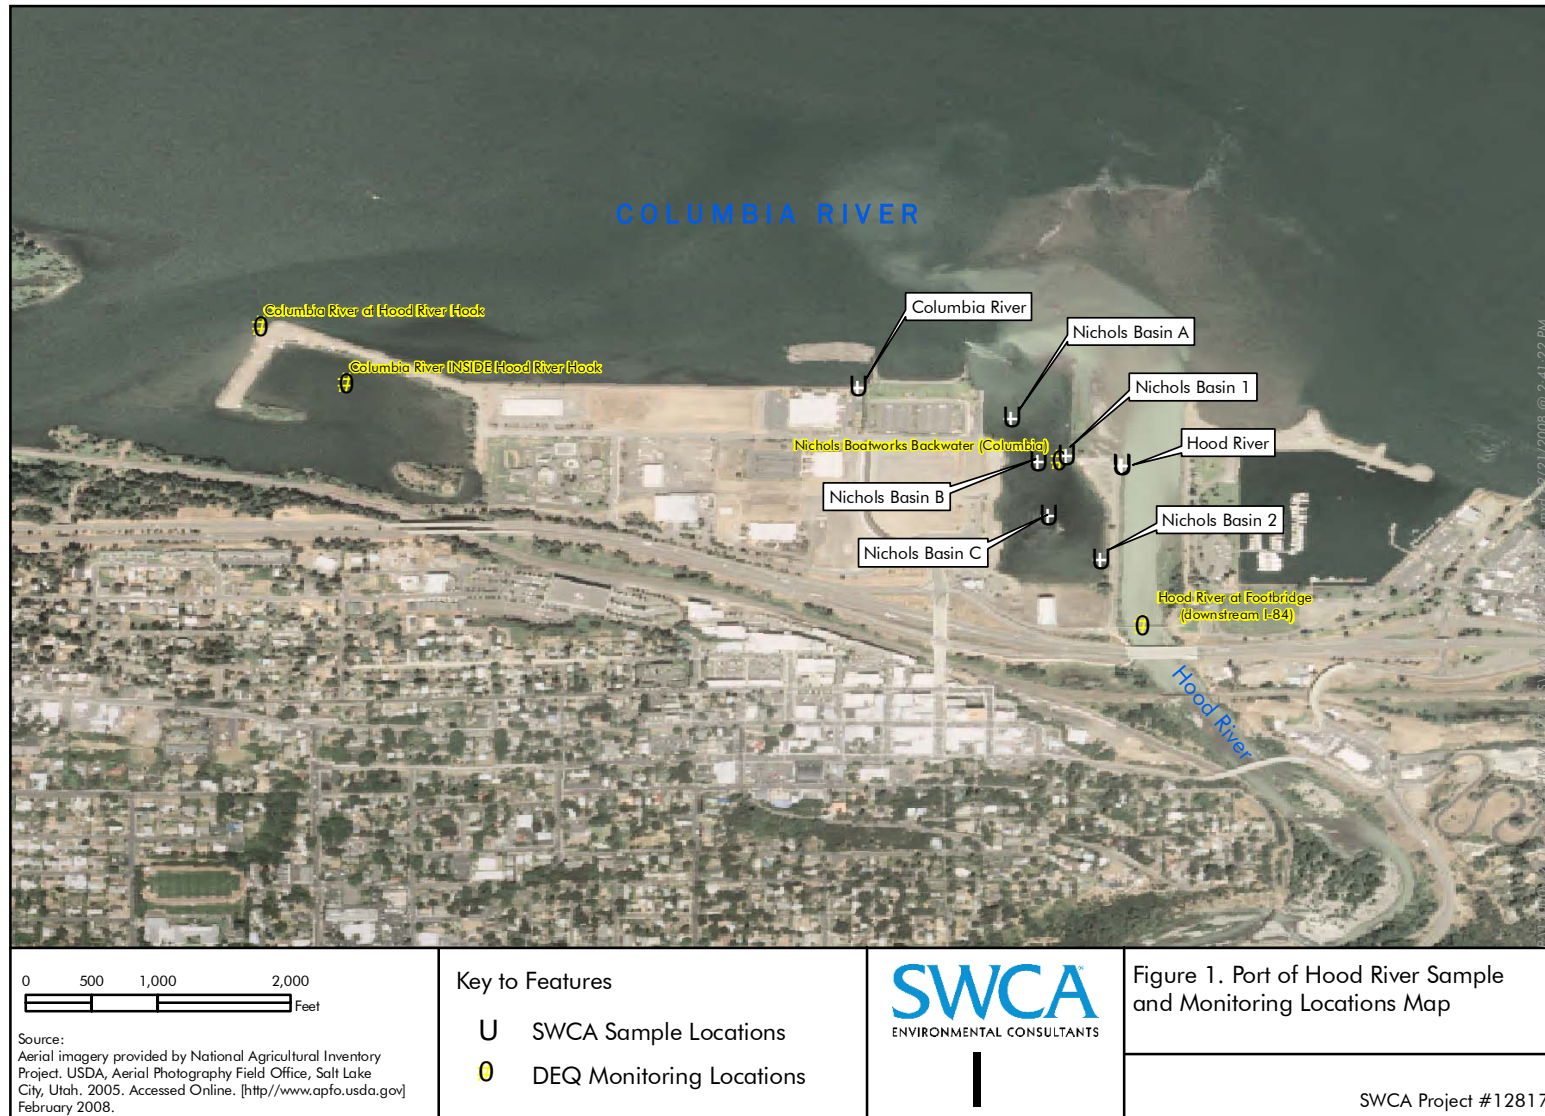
COLUMBIA RIVER

Columbia River at Hood River Hook

Columbia River INSIDE Hood River Hook

Columbia River

Nichols Basin A

Nichols Basin 1

Hood River

Nichols Boatworks Backwater (Columbia)

Nichols Basin B

Nichols Basin 2

Nichols Basin C

Hood River at Footbridge (downstream I-84)

Hood River

0 500 1,000 2,000 Feet

Source:
Aerial imagery provided by National Agricultural Inventory Project. USDA, Aerial Photography Field Office, Salt Lake City, Utah. 2005. Accessed Online. [http//www.apfo.usda.gov] February 2008.

Key to Features

U SWCA Sample Locations

0 DEQ Monitoring Locations

SWCA ENVIRONMENTAL CONSULTANTS

Figure 1. Port of Hood River Sample and Monitoring Locations Map

SWCA Project #12817